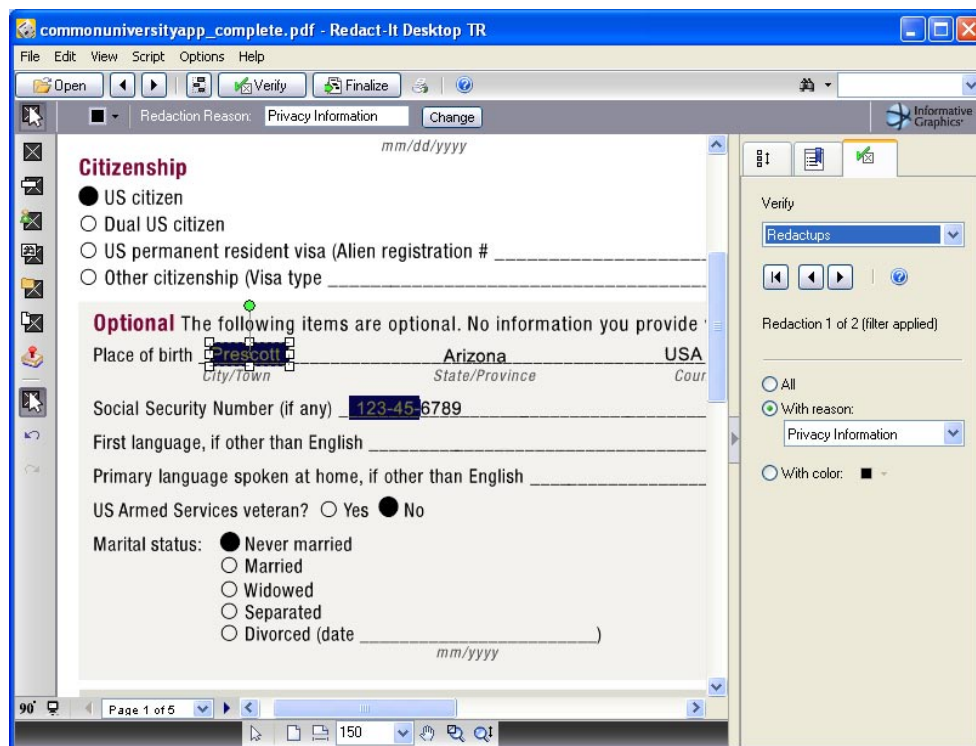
commonuniversityapp_complete.pdf - Redact-It Desktop TR

File Edit View Script Options Help

Open Verify Finalize

Redaction Reason: Privacy Information Change

Informative Graphics

mm/dd/yyyy

Citizenship

US citizen
Dual US citizen
US permanent resident visa (Alien registration # ______
Other citizenship (Visa type ______

Optional The following items are optional. No information you provide

Place of birth Prescott ______ Arizona ______ USA
City/Town State/Province Cour

Social Security Number (if any) 123-45-6789

First language, if other than English ______

Primary language spoken at home, if other than English ______

US Armed Services veteran? Yes No

Marital status: Never married
Married
Widowed
Separated
Divorced (date ______)
mm/yyyy

90°

Page 1 of 5

150

Verify

Redactups

Redaction 1 of 2 (filter applied)

All
With reason:
Privacy Information
With color: